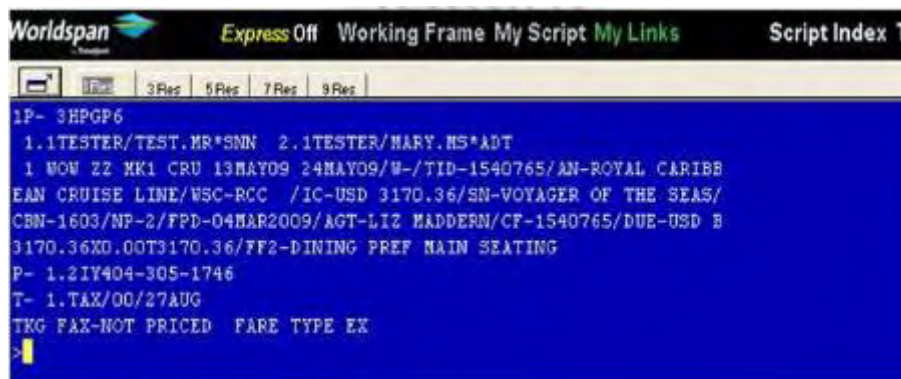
Worldspan Express Off Working Frame My Script My Links Script Index

3Res 5Res 7Res 9Res

1P- 3HPGP6
1.1TESTER/TEST.MR*SNN 2.1TESTER/MARY.MS*ADT
1 WOW ZZ MK1 CRU 13MAY09 24MAY09/W-/TID-1540765/AN-ROYAL CARIBBEAN CRUISE LINE/WSC-RCC /IC-USD 3170.36/SN-VOYAGER OF THE SEAS/CBN-1603/NP-2/FPD-04MAR2009/AGT-LIZ MADDERN/CF-1540765/DUE-USD B3170.36XD.00T3170.36/FF2-DINING PREF MAIN SEATING
P- 1.2IY404-305-1746
T- 1.TAX/00/27AUG
TKG FAX-NOT PRICED FARE TYPE EX
>